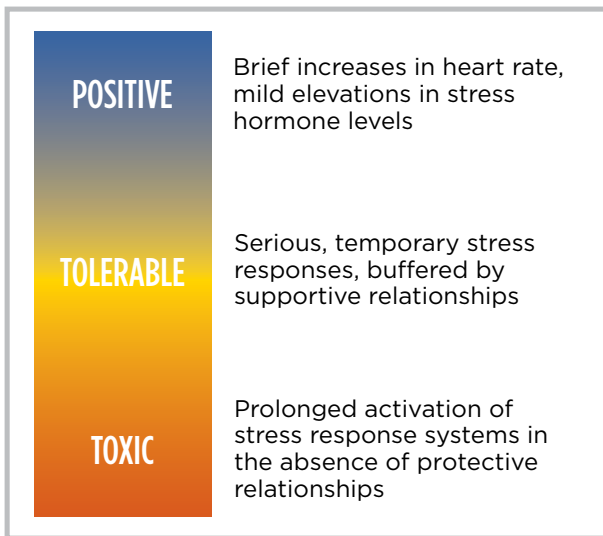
POSITIVE

Brief increases in heart rate, mild elevations in stress hormone levels

TOLERABLE

Serious, temporary stress responses, buffered by supportive relationships

TOXIC

Prolonged activation of stress response systems in the absence of protective relationships